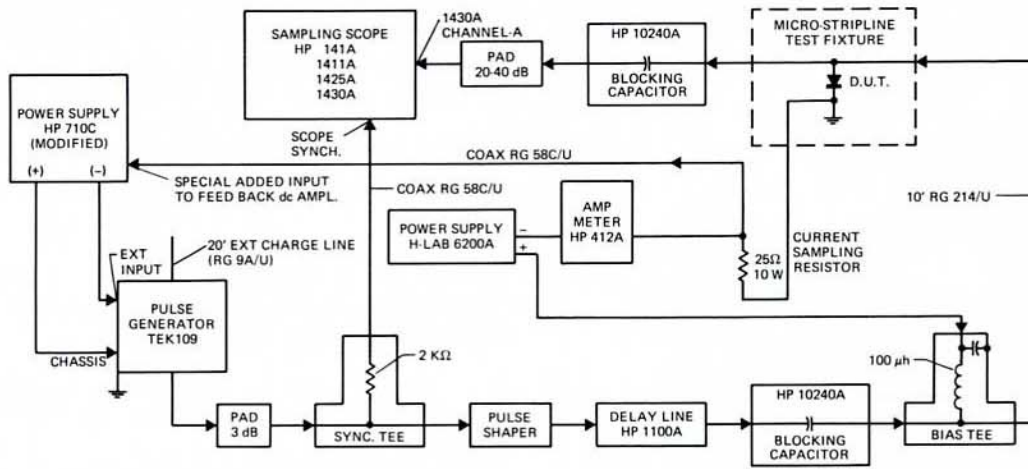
SAMPLING SCOPE
HP 141A
1411A
1425A
1430A

1430A
CHANNEL-A

PAD
20-40 dB

HP 10240A
BLOCKING
CAPACITOR

MICRO-STRIPLINE
TEST FIXTURE

D.U.T.

POWER SUPPLY
HP 710C
(MODIFIED)
(+) (–)

SCOPE
SYNCH.

COAX RG 58C/U

SPECIAL ADDED INPUT
TO FEED BACK dc AMPL.

COAX RG 58C/U

POWER SUPPLY
H-LAB 6200A

–
+

AMP
METER
HP 412A

25Ω
10 W

CURRENT
SAMPLING
RESISTOR

10' RG 214/U

EXT
INPUT

20' EXT CHARGE LINE
(RG 9A/U)

PULSE
GENERATOR
TEK109

CHASSIS

2 KΩ

100 μh

PAD
3 dB

SYNC. TEE

PULSE
SHAPER

DELAY LINE
HP 1100A

HP 10240A
BLOCKING
CAPACITOR

BIAS TEE